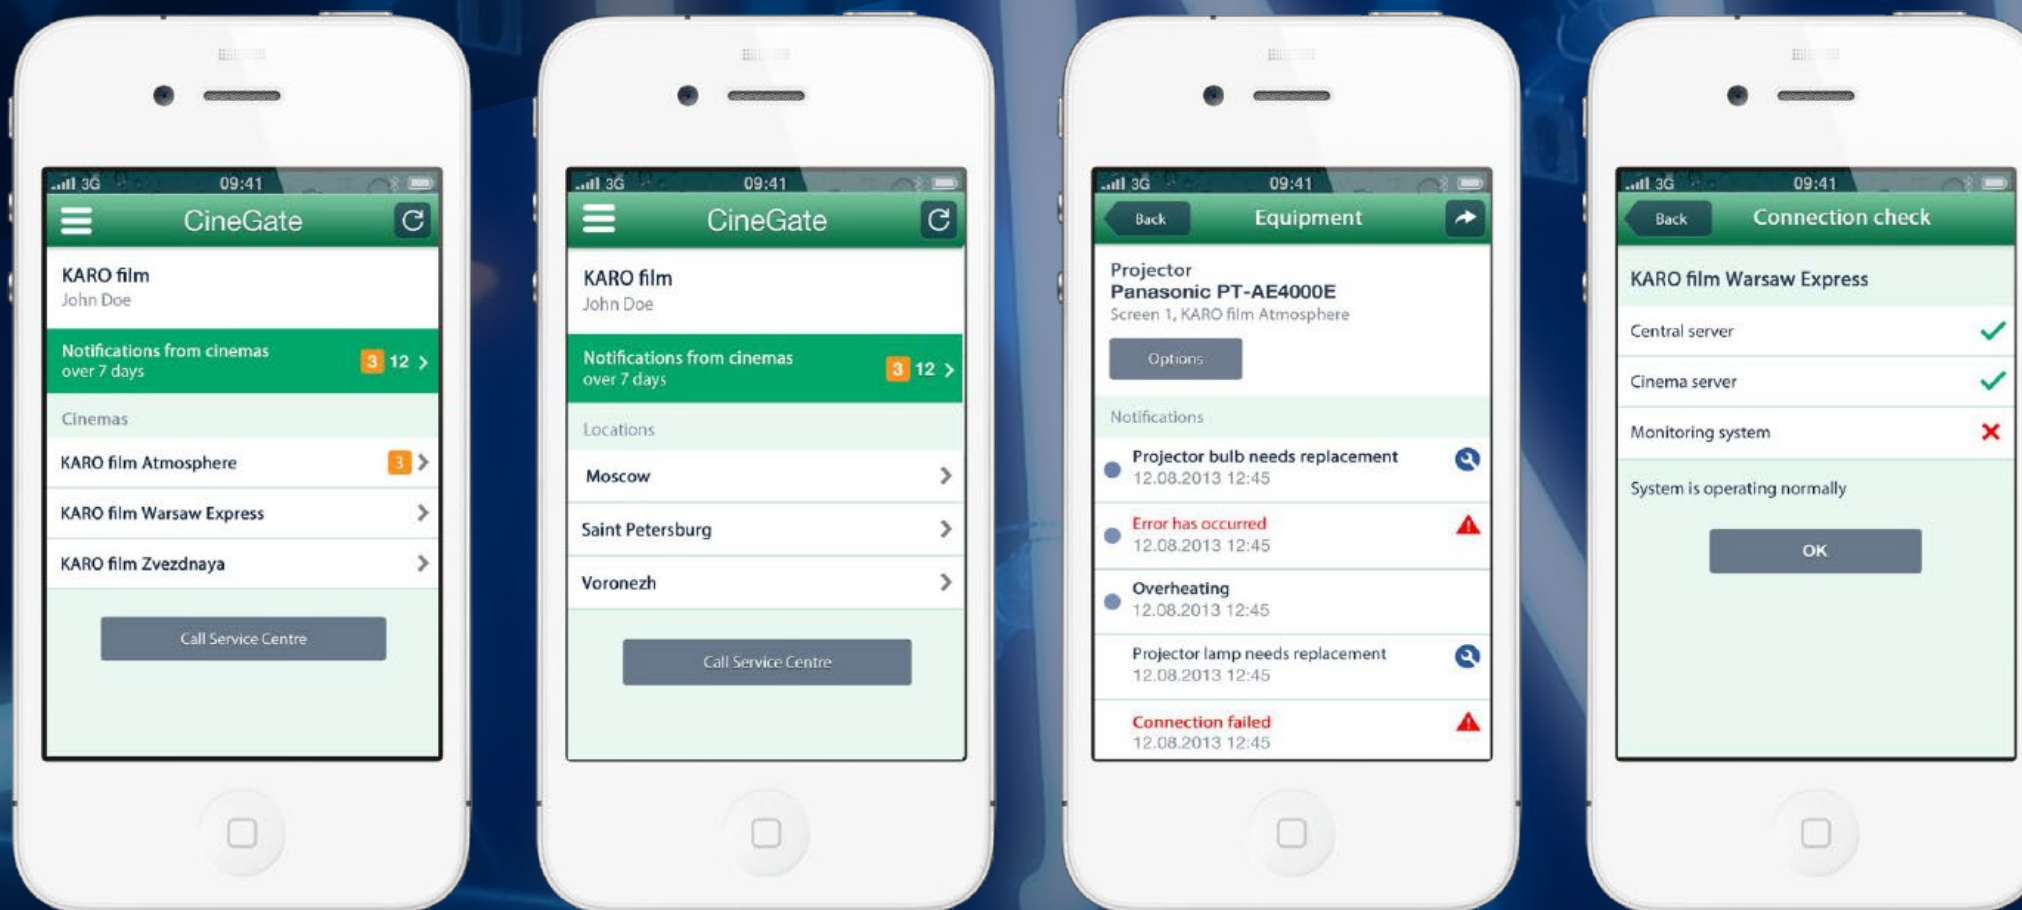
3G 09:41

CineGate

KARO film
John Doe

Notifications from cinemas over 7 days 3 12

Cinemas

KARO film Atmosphere 3

KARO film Warsaw Express

KARO film Zvezdnaya

Call Service Centre

3G 09:41

CineGate

KARO film
John Doe

Notifications from cinemas over 7 days 3 12

Locations

Moscow

Saint Petersburg

Voronezh

Call Service Centre

3G 09:41

Back Equipment

Projector
Panasonic PT-AE4000E
Screen 1, KARO film Atmosphere

Options

Notifications

Projector bulb needs replacement
12.08.2013 12:45

Error has occurred
12.08.2013 12:45

Overheating
12.08.2013 12:45

Projector lamp needs replacement
12.08.2013 12:45

Connection failed
12.08.2013 12:45

3G 09:41

Back Connection check

KARO film Warsaw Express

Central server

Cinema server

Monitoring system

System is operating normally

OK